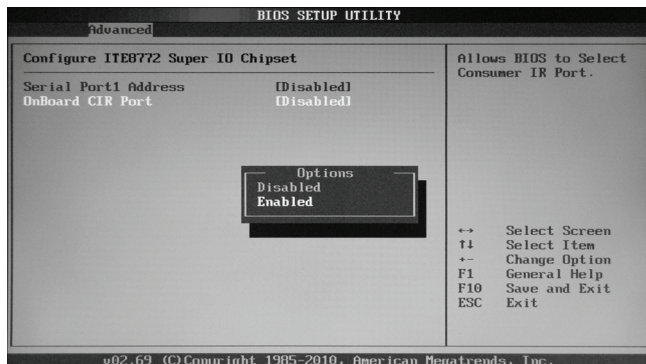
BIOS SETUP UTILITY

Advanced

Configure ITE8772 Super IO Chipset

Serial Port1 Address [Disabled]
OnBoard CIR Port [Disabled]

Options
Disabled
Enabled

Allows BIOS to Select Consumer IR Port.

↔ Select Screen
↑↓ Select Item
+- Change Option
F1 General Help
F10 Save and Exit
ESC Exit

v02.69 (C)Copyright 1985-2010, American Megatrends, Inc.